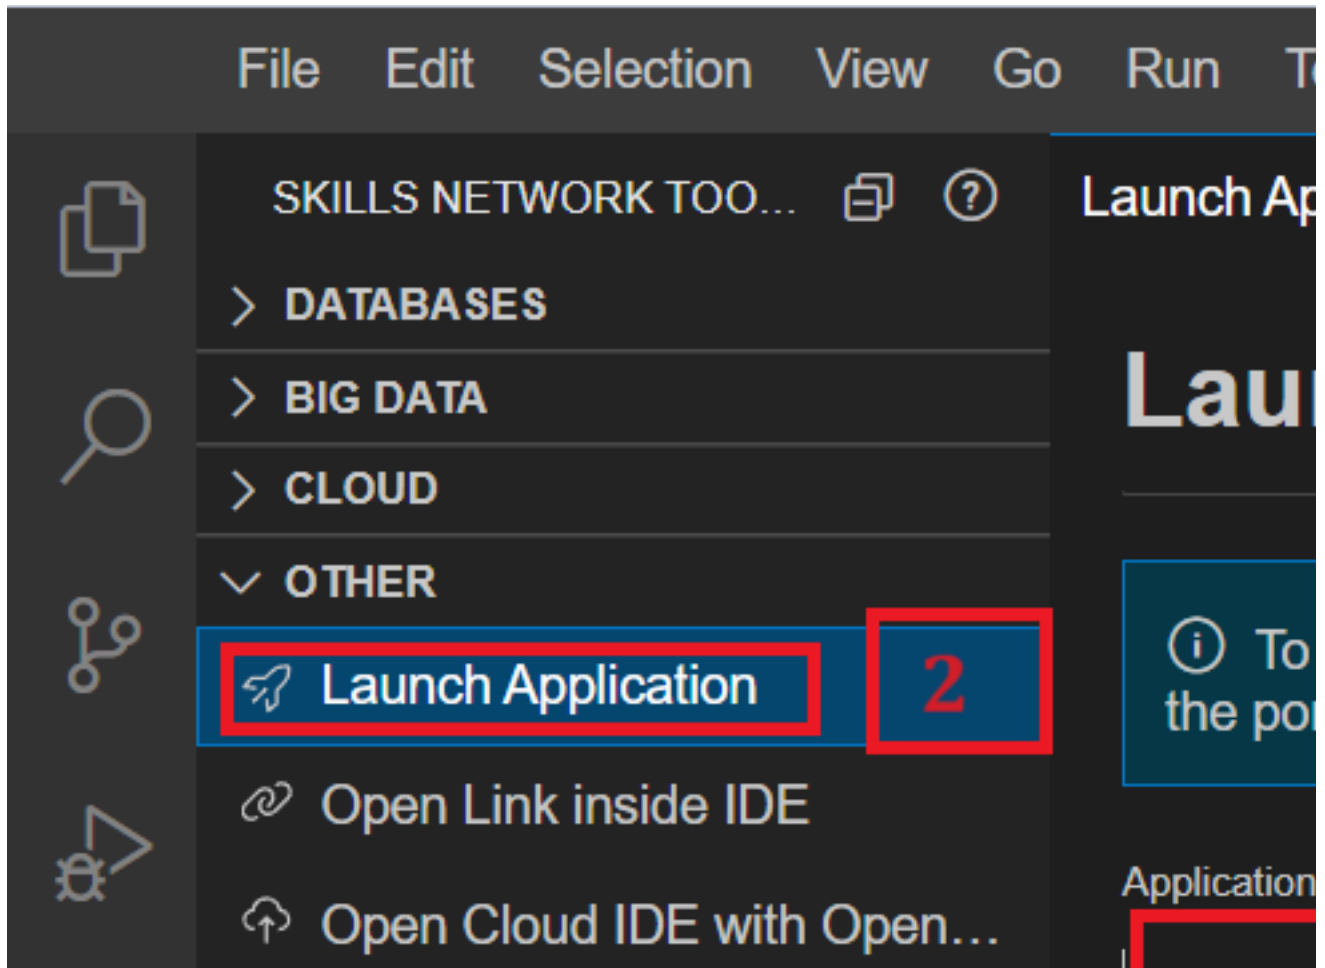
File Edit Selection View Go Run T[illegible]

SKILLS NETWORK TOO...

DATABASES

BIG DATA

CLOUD

OTHER

Launch Application

2

Open Link inside IDE

Open Cloud IDE with Open...

Launch Ap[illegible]

Lau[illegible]

To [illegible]
the po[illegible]

Application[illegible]